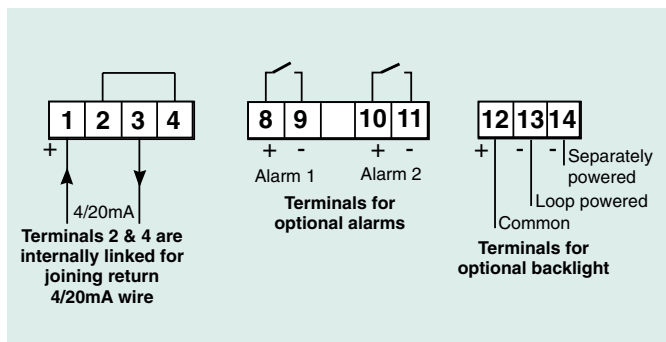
1 2 3 4
+
4/20mA
Terminals 2 & 4 are internally linked for joining return 4/20mA wire

8 9 10 11
+ - + -
Alarm 1 Alarm 2
Terminals for optional alarms

12 13 14
+ - -
Separately powered
Loop powered
Common
Terminals for optional backlight